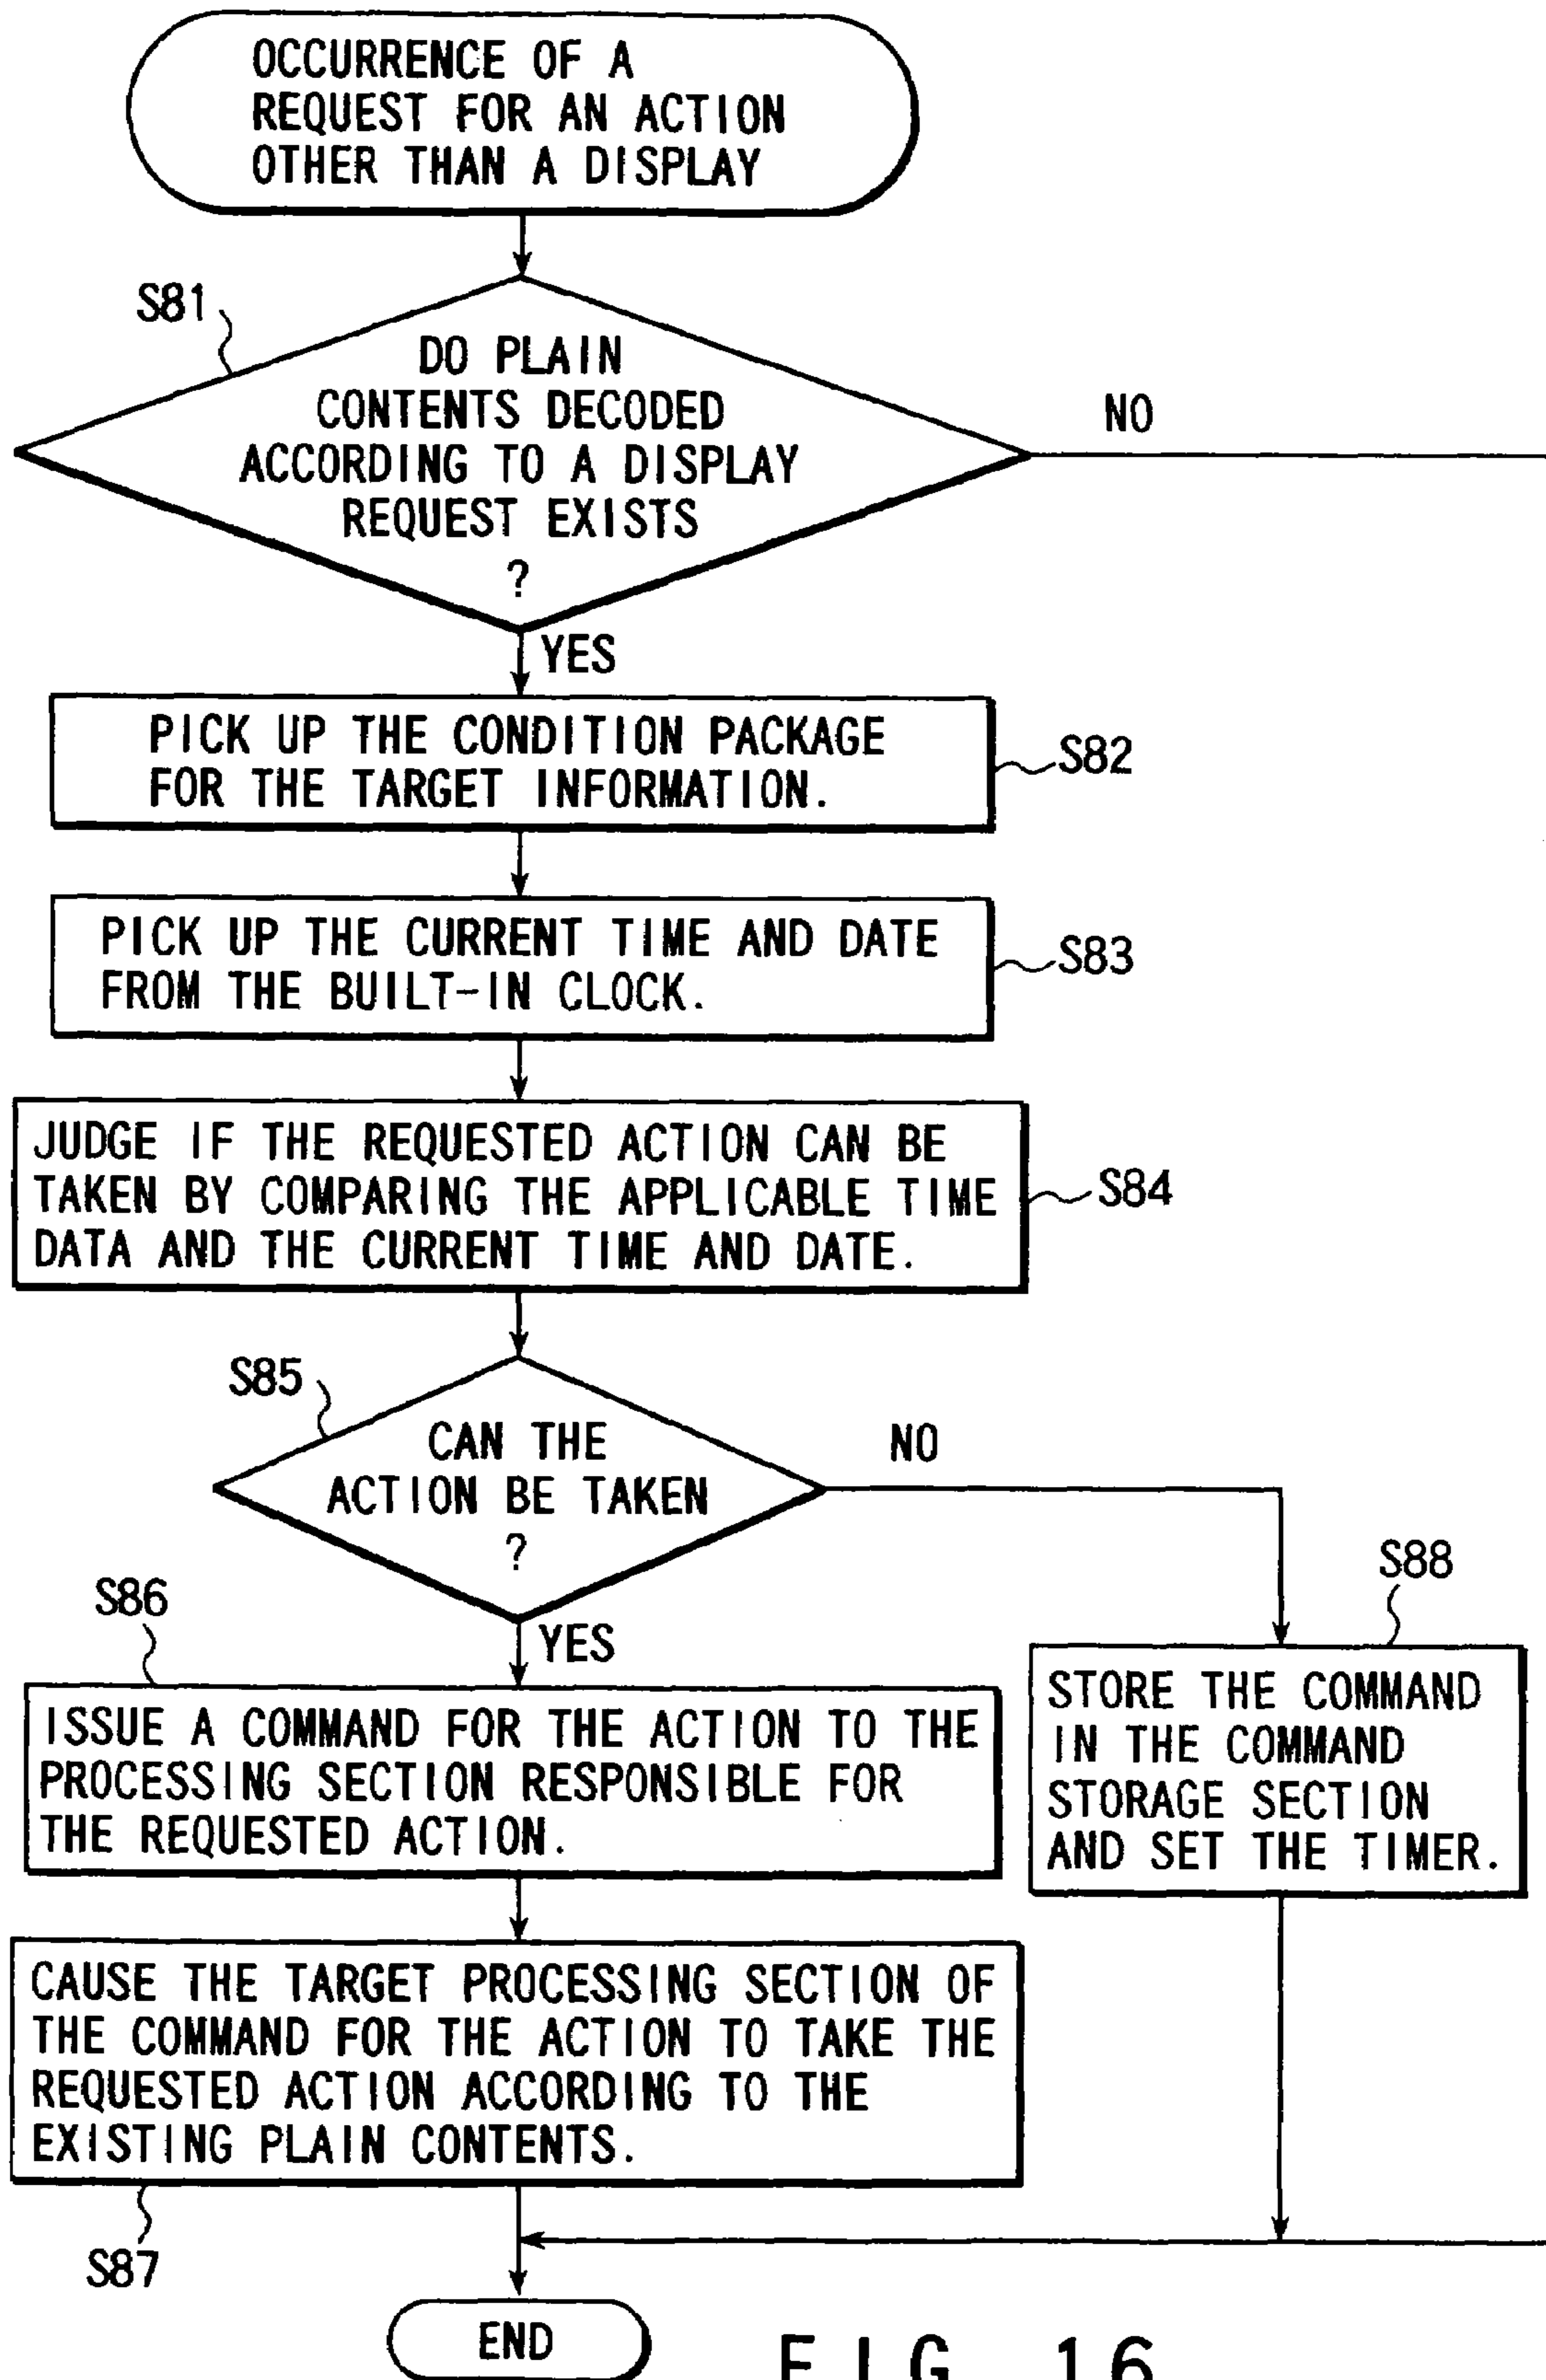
OCCURRENCE OF A REQUEST FOR AN ACTION OTHER THAN A DISPLAY

S81

DO PLAIN CONTENTS DECODED ACCORDING TO A DISPLAY REQUEST EXISTS ?

NO

YES

PICK UP THE CONDITION PACKAGE FOR THE TARGET INFORMATION.

S82

PICK UP THE CURRENT TIME AND DATE FROM THE BUILT-IN CLOCK.

S83

JUDGE IF THE REQUESTED ACTION CAN BE TAKEN BY COMPARING THE APPLICABLE TIME DATA AND THE CURRENT TIME AND DATE.

S84

S85

CAN THE ACTION BE TAKEN ?

NO

S88

S86

YES

ISSUE A COMMAND FOR THE ACTION TO THE PROCESSING SECTION RESPONSIBLE FOR THE REQUESTED ACTION.

STORE THE COMMAND IN THE COMMAND STORAGE SECTION AND SET THE TIMER.

CAUSE THE TARGET PROCESSING SECTION OF THE COMMAND FOR THE ACTION TO TAKE THE REQUESTED ACTION ACCORDING TO THE EXISTING PLAIN CONTENTS.

S87

END

F I G. 16